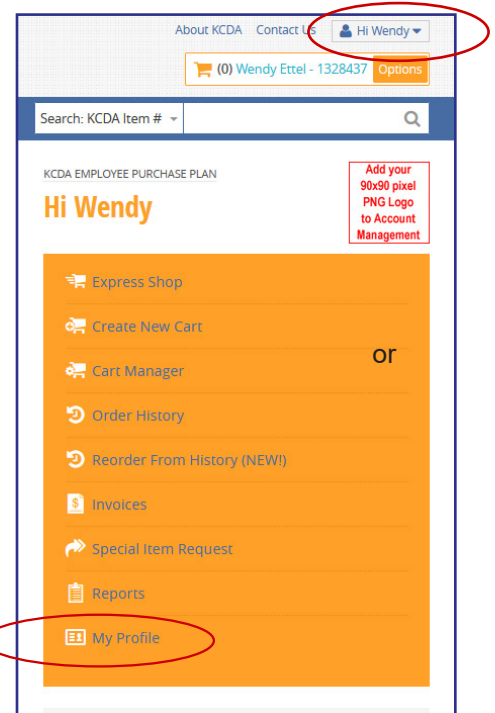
About KCDA Contact Us Hi Wendy

(0) Wendy Ettel - 1328437 Options

Search: KCDA Item #

KCDA EMPLOYEE PURCHASE PLAN

Hi Wendy

Add your 90x90 pixel PNG Logo to Account Management

Express Shop

Create New Cart

Cart Manager

or

Order History

Reorder From History (NEW!)

Invoices

Special Item Request

Reports

My Profile